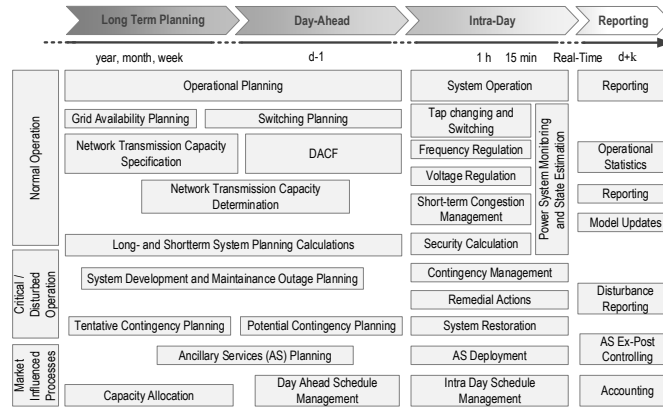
Long Term Planning
Day-Ahead
Intra-Day
Reporting

year, month, week
d-1
1 h
15 min
Real-Time
d+k

Normal Operation

Operational Planning
Grid Availability Planning
Switching Planning
Network Transmission Capacity Specification
DACF
Network Transmission Capacity Determination
Long- and Shortterm System Planning Calculations

System Operation
Tap changing and Switching
Frequency Regulation
Voltage Regulation
Short-term Congestion Management
Security Calculation
Power System Monitoring and State Estimation

Reporting
Operational Statistics
Reporting
Model Updates

Critical / Disturbed Operation

System Development and Maintainance Outage Planning
Tentative Contingency Planning
Potential Contingency Planning

Contingency Management
Remedial Actions
System Restoration

Disturbance Reporting

Market Influenced Processes

Ancillary Services (AS) Planning
Capacity Allocation
Day Ahead Schedule Management

AS Deployment
Intra Day Schedule Management

AS Ex-Post Controlling
Accounting